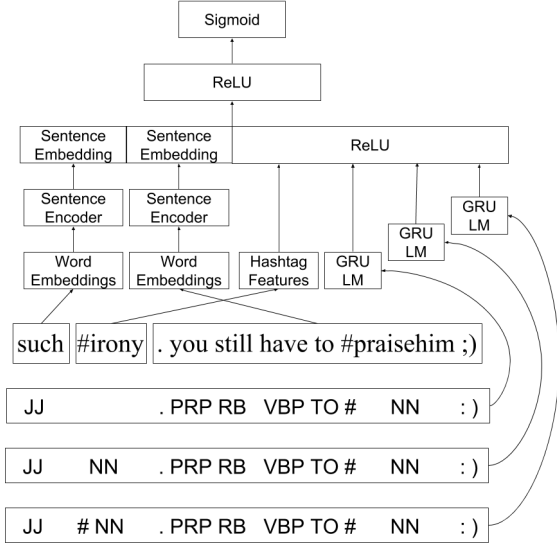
Sigmoid

ReLU

Sentence Embedding

Sentence Embedding

ReLU

Sentence Encoder

Sentence Encoder

GRU LM

GRU LM

Word Embeddings

Word Embeddings

Hashtag Features

GRU LM

such

#irony

. you still have to #praisehim ;)

JJ . PRP RB VBP TO # NN : )

JJ NN . PRP RB VBP TO # NN : )

JJ # NN . PRP RB VBP TO # NN : )